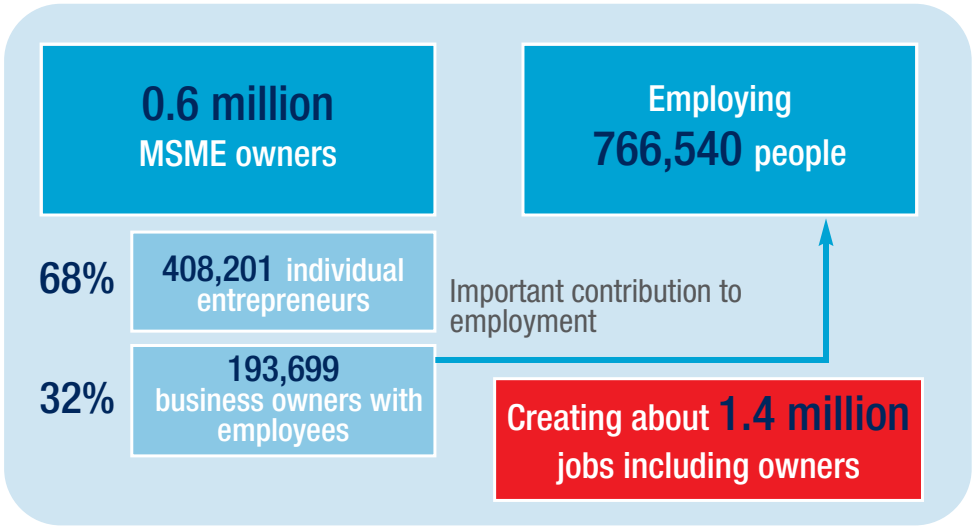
0.6 million
MSME owners

Employing
766,540 people

68%

408,201 individual entrepreneurs

Important contribution to employment

32%

193,699
business owners with employees

Creating about 1.4 million jobs including owners